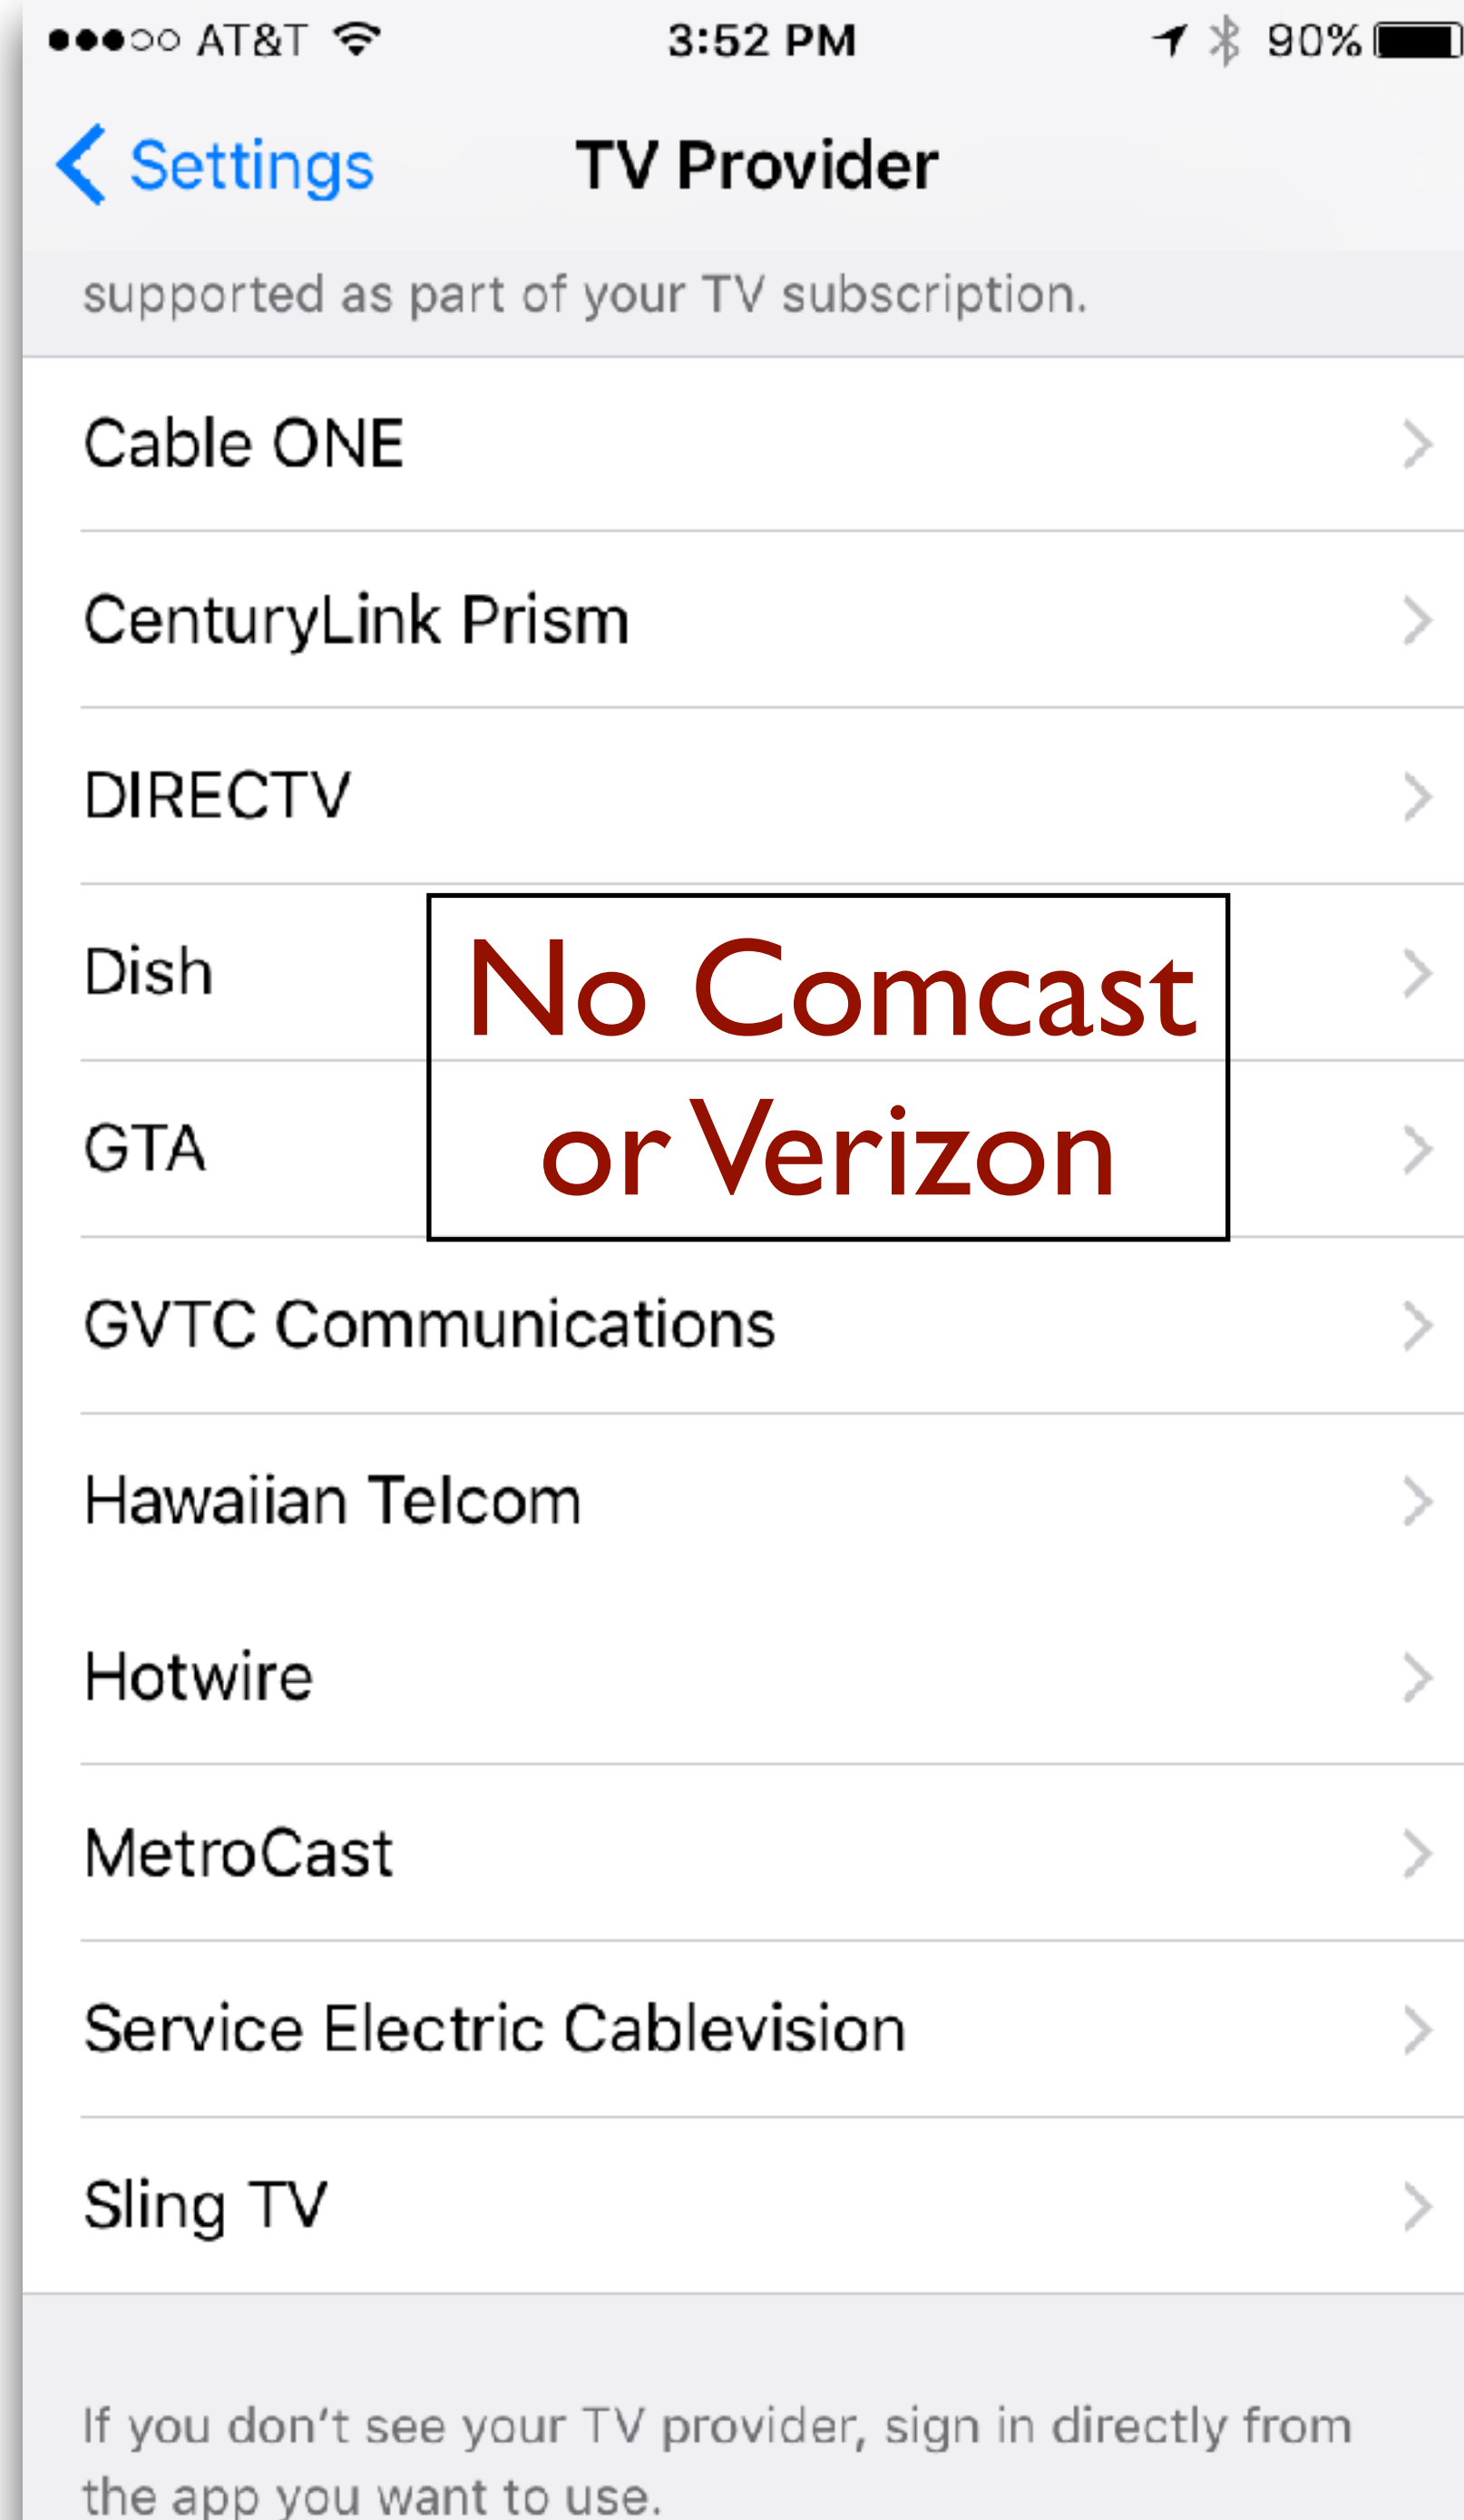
●●●○○ AT&T 3:52 PM 90%

Settings TV Provider

supported as part of your TV subscription.

Cable ONE

CenturyLink Prism

DIRECTV

Dish

GTA

No Comcast or Verizon

GVTC Communications

Hawaiian Telcom

Hotwire

MetroCast

Service Electric Cablevision

Sling TV

If you don't see your TV provider, sign in directly from the app you want to use.